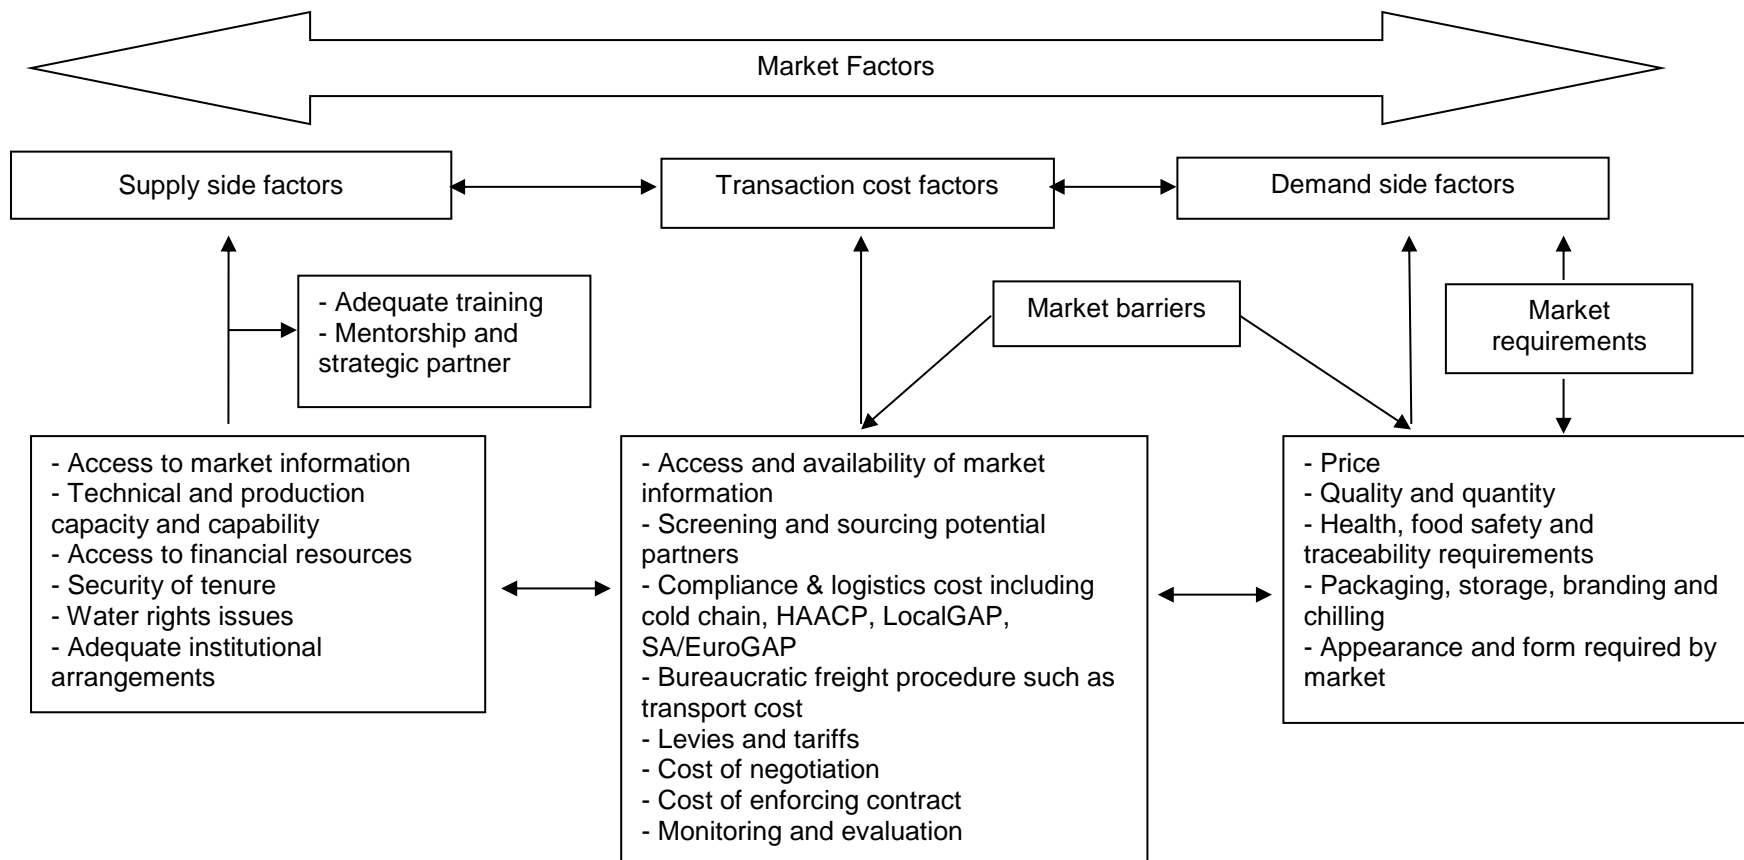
Market Factors

Supply side factors

Transaction cost factors

Demand side factors

- Adequate training
- Mentorship and strategic partner

Market barriers

Market requirements

- Access to market information
- Technical and production capacity and capability
- Access to financial resources
- Security of tenure
- Water rights issues
- Adequate institutional arrangements

- Access and availability of market information
- Screening and sourcing potential partners
- Compliance & logistics cost including cold chain, HAACP, LocalGAP, SA/EuroGAP
- Bureaucratic freight procedure such as transport cost
- Levies and tariffs
- Cost of negotiation
- Cost of enforcing contract
- Monitoring and evaluation

- Price
- Quality and quantity
- Health, food safety and traceability requirements
- Packaging, storage, branding and chilling
- Appearance and form required by market